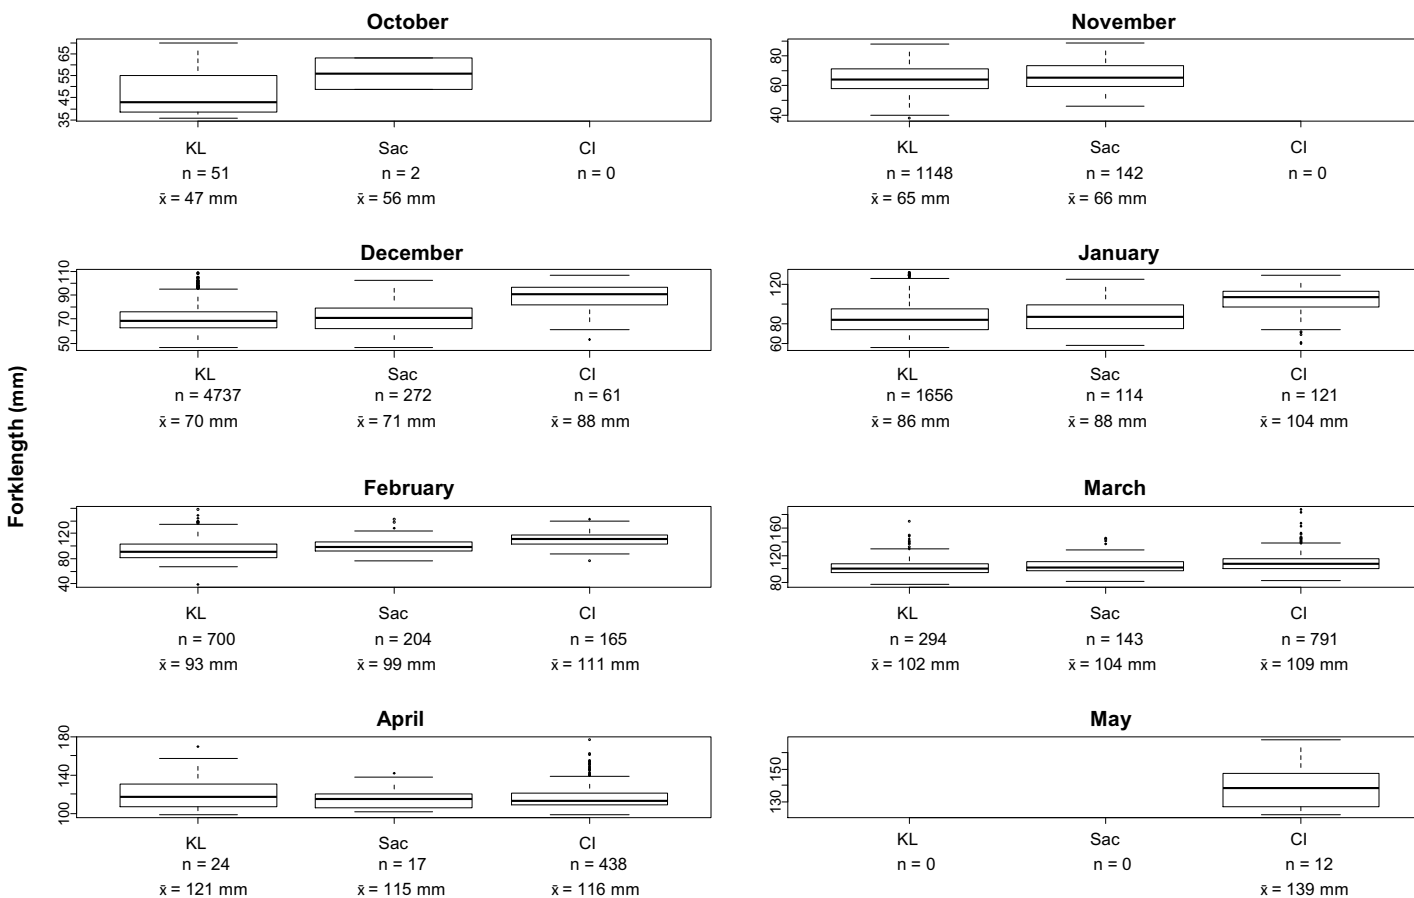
Forklength (mm)

October
35 45 55 65
KL n = 51 $\bar{x}$ = 47 mm
Sac n = 2 $\bar{x}$ = 56 mm
CI n = 0

November
40 60 80
KL n = 1148 $\bar{x}$ = 65 mm
Sac n = 142 $\bar{x}$ = 66 mm
CI n = 0

December
50 70 90 110
KL n = 4737 $\bar{x}$ = 70 mm
Sac n = 272 $\bar{x}$ = 71 mm
CI n = 61 $\bar{x}$ = 88 mm

January
60 80 120
KL n = 1656 $\bar{x}$ = 86 mm
Sac n = 114 $\bar{x}$ = 88 mm
CI n = 121 $\bar{x}$ = 104 mm

February
40 80 120
KL n = 700 $\bar{x}$ = 93 mm
Sac n = 204 $\bar{x}$ = 99 mm
CI n = 165 $\bar{x}$ = 111 mm

March
80 120 160
KL n = 294 $\bar{x}$ = 102 mm
Sac n = 143 $\bar{x}$ = 104 mm
CI n = 791 $\bar{x}$ = 109 mm

April
100 140 180
KL n = 24 $\bar{x}$ = 121 mm
Sac n = 17 $\bar{x}$ = 115 mm
CI n = 438 $\bar{x}$ = 116 mm

May
130 150
KL n = 0
Sac n = 0
CI n = 12 $\bar{x}$ = 139 mm